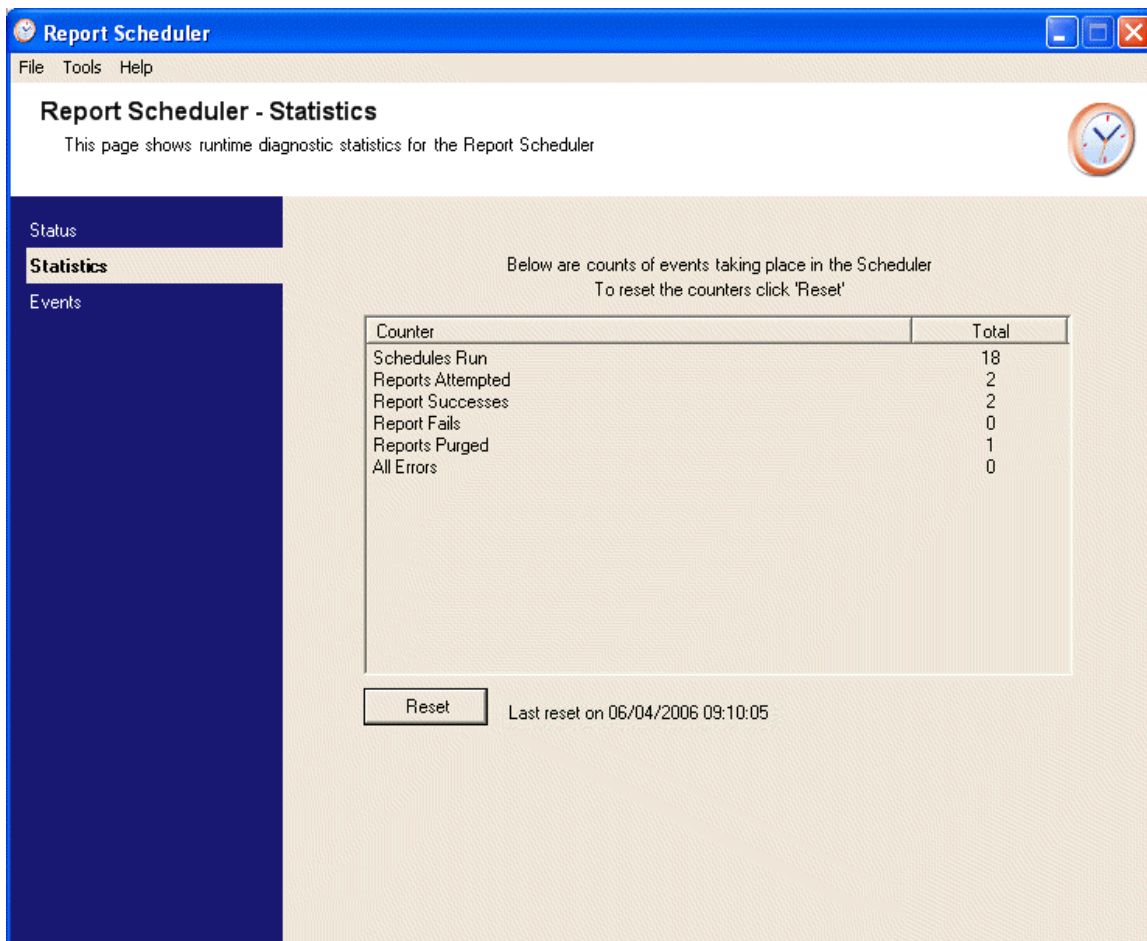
Report Scheduler

File Tools Help

Report Scheduler - Statistics

This page shows runtime diagnostic statistics for the Report Scheduler

Status
Statistics
Events

Below are counts of events taking place in the Scheduler
To reset the counters click 'Reset'

| Counter | Total |
|---|---|
| Schedules Run | 18 |
| Reports Attempted | 2 |
| Report Successes | 2 |
| Report Fails | 0 |
| Reports Purged | 1 |
| All Errors | 0 |

Reset

Last reset on 06/04/2006 09:10:05